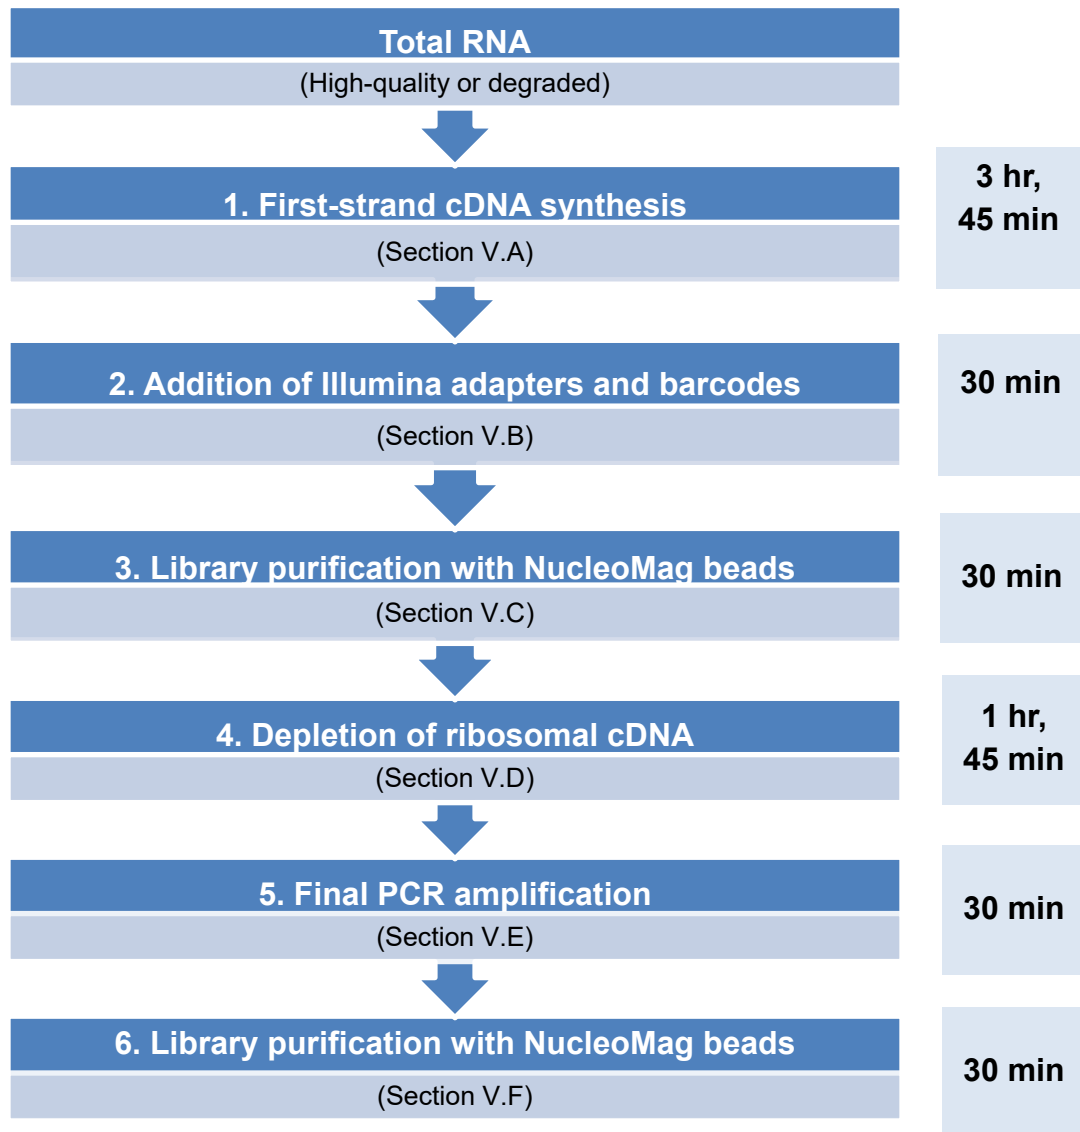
Total RNA
(High-quality or degraded)

1. First-strand cDNA synthesis
(Section V.A)

3 hr, 45 min

2. Addition of Illumina adapters and barcodes
(Section V.B)

30 min

3. Library purification with NucleoMag beads
(Section V.C)

30 min

4. Depletion of ribosomal cDNA
(Section V.D)

1 hr, 45 min

5. Final PCR amplification
(Section V.E)

30 min

6. Library purification with NucleoMag beads
(Section V.F)

30 min